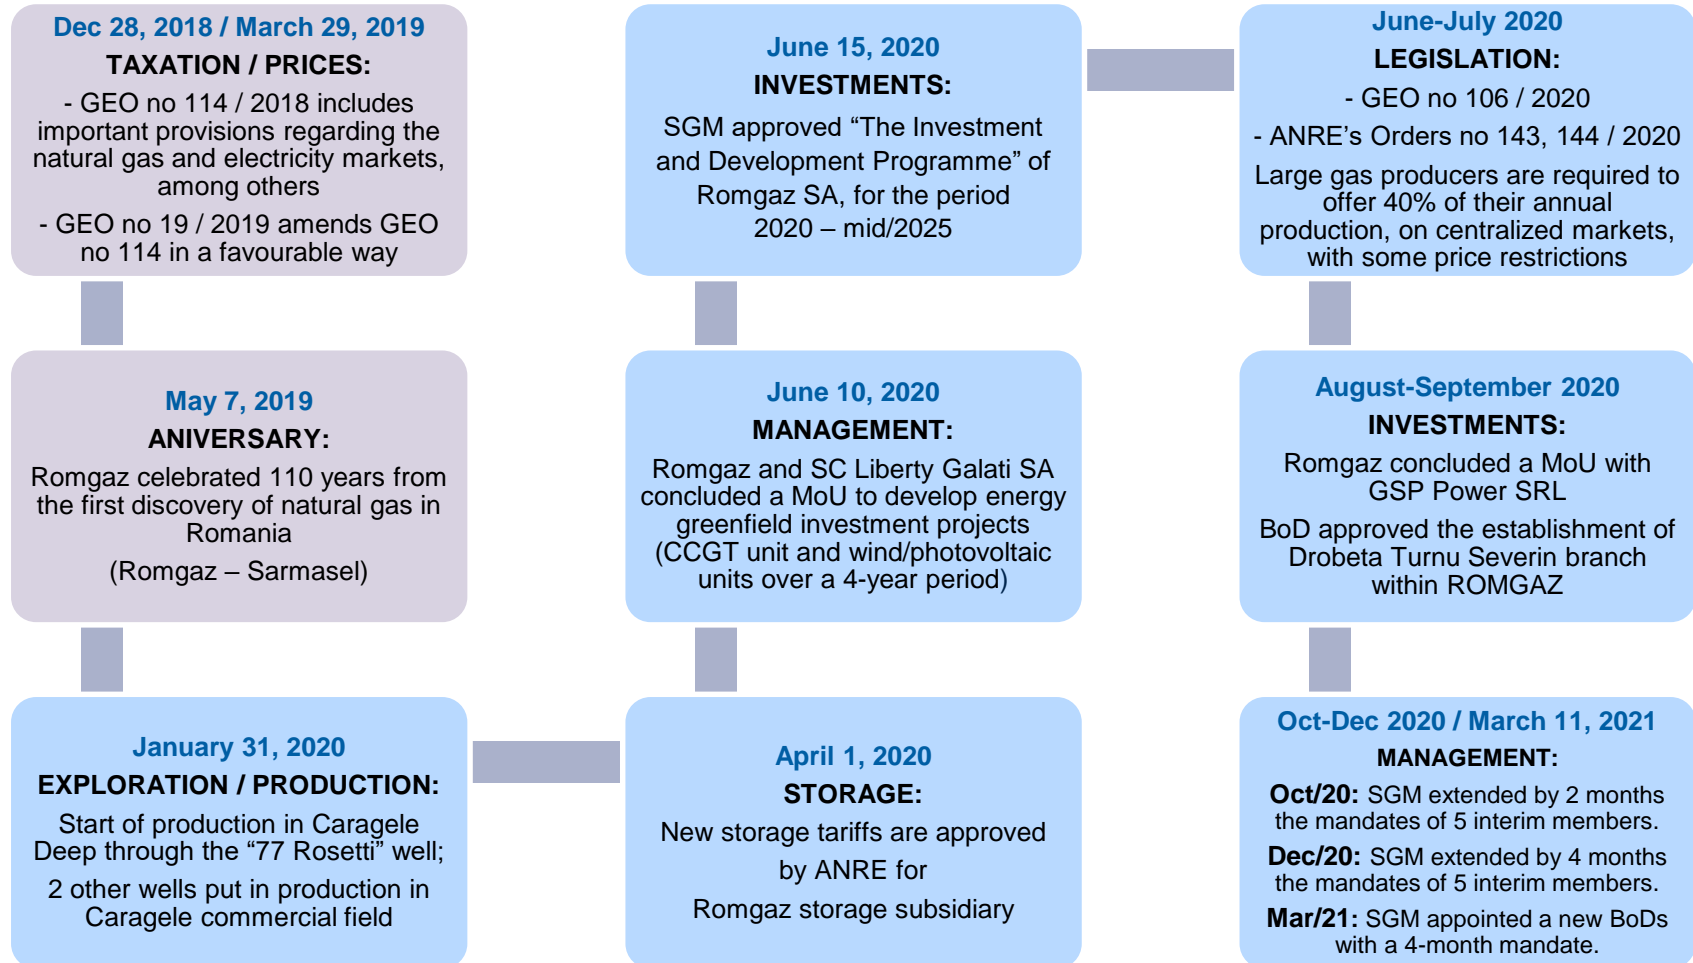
Dec 28, 2018 / March 29, 2019
TAXATION / PRICES:
- GEO no 114 / 2018 includes important provisions regarding the natural gas and electricity markets, among others
- GEO no 19 / 2019 amends GEO no 114 in a favourable way

May 7, 2019
ANIVERSARY:
Romgaz celebrated 110 years from the first discovery of natural gas in Romania
(Romgaz – Sarmasel)

January 31, 2020
EXPLORATION / PRODUCTION:
Start of production in Caragele Deep through the “77 Rosetti” well;
2 other wells put in production in Caragele commercial field

April 1, 2020
STORAGE:
New storage tariffs are approved by ANRE for
Romgaz storage subsidiary

June 10, 2020
MANAGEMENT:
Romgaz and SC Liberty Galati SA concluded a MoU to develop energy greenfield investment projects (CCGT unit and wind/photovoltaic units over a 4-year period)

June 15, 2020
INVESTMENTS:
SGM approved “The Investment and Development Programme” of Romgaz SA, for the period 2020 – mid/2025

June-July 2020
LEGISLATION:
- GEO no 106 / 2020
- ANRE’s Orders no 143, 144 / 2020
Large gas producers are required to offer 40% of their annual production, on centralized markets, with some price restrictions

August-September 2020
INVESTMENTS:
Romgaz concluded a MoU with GSP Power SRL
BoD approved the establishment of Drobeta Turnu Severin branch within ROMGAZ

Oct-Dec 2020 / March 11, 2021
MANAGEMENT:
Oct/20: SGM extended by 2 months the mandates of 5 interim members.
Dec/20: SGM extended by 4 months the mandates of 5 interim members.
Mar/21: SGM appointed a new BoDs with a 4-month mandate.